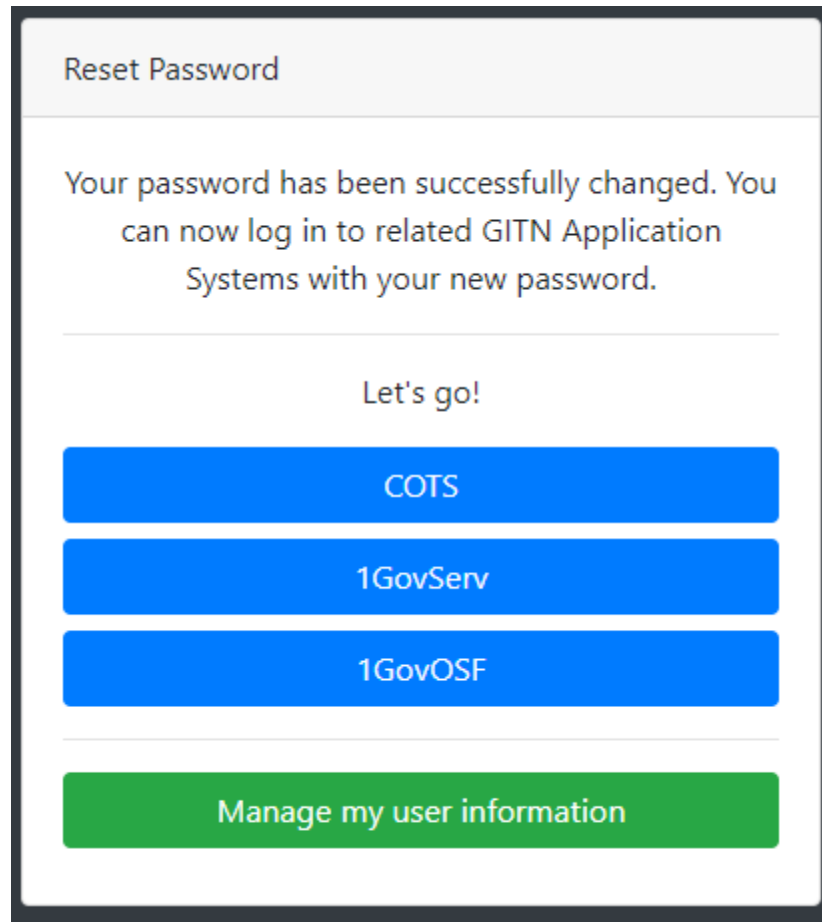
Reset Password

Your password has been successfully changed. You can now log in to related GITN Application Systems with your new password.

Let's go!

COTS

1GovServ

1GovOSF

Manage my user information